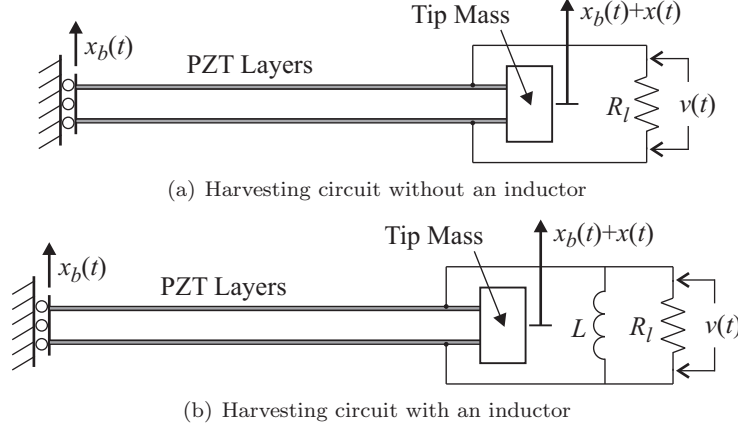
$x_b(t)$

PZT Layers

Tip Mass

$x_b(t)+x(t)$

$R_l$

$v(t)$

(a) Harvesting circuit without an inductor

$x_b(t)$

PZT Layers

Tip Mass

$x_b(t)+x(t)$

$L$

$R_l$

$v(t)$

(b) Harvesting circuit with an inductor